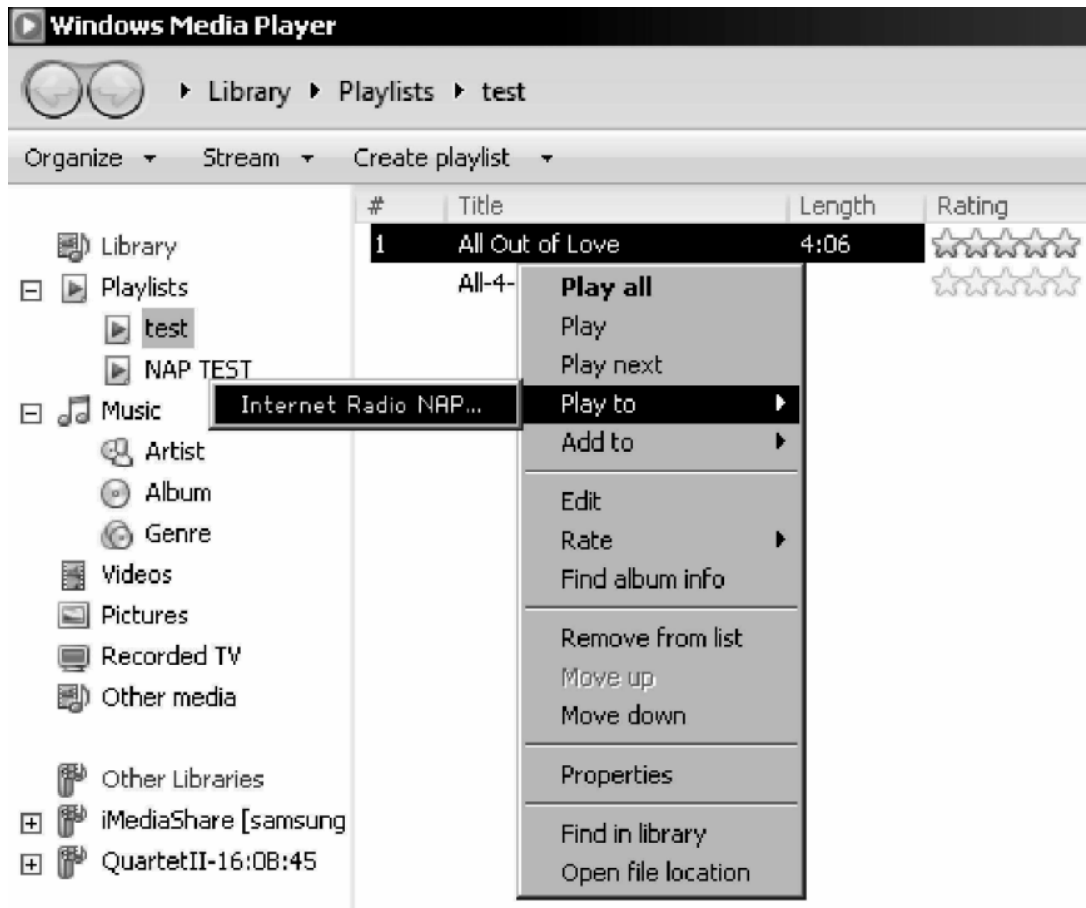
Windows Media Player

▸ Library ▸ Playlists ▸ test

Organize ▾ Stream ▾ Create playlist ▾

Library
Playlists
test
NAP TEST
Music
Artist
Album
Genre
Videos
Pictures
Recorded TV
Other media

Other Libraries
iMediaShare [samsung
QuartetII-16:0B:45

| # | Title | Length | Rating |
|---|---|---|---|
| 1 | All Out of Love | 4:06 | |
| | All-4- | | |

Internet Radio NAP...

Play all
Play
Play next
Play to
Add to
Edit
Rate
Find album info
Remove from list
Move up
Move down
Properties
Find in library
Open file location